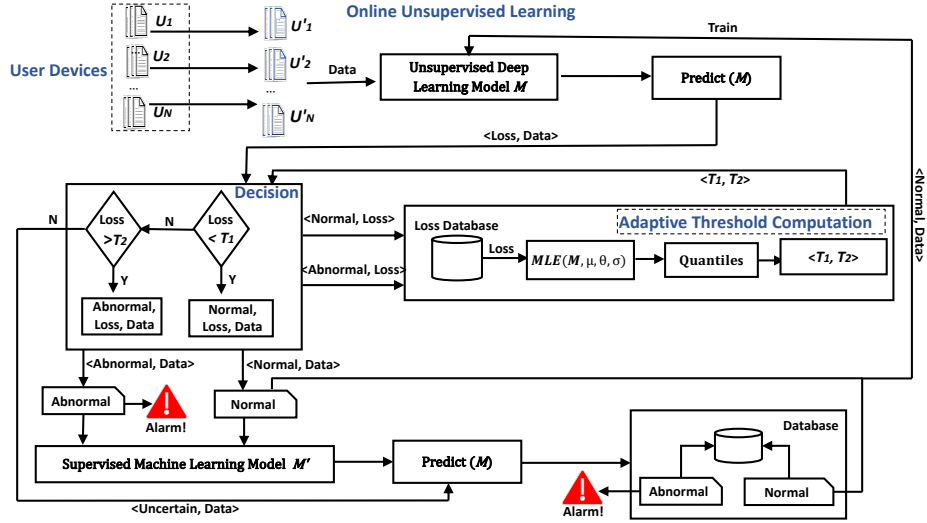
User Devices

$U_1$
$U_2$
...
$U_N$

$U'_1$
$U'_2$
...
$U'_N$

Online Unsupervised Learning

Data

Unsupervised Deep Learning Model $M$

Predict ($M$)

Train

<Loss, Data>

<$T_1$, $T_2$>

<Normal, Data>

Decision

Loss $>T_2$

N

Loss $< T_1$

N

Y

Y

Abnormal, Loss, Data

Normal, Loss, Data

<Normal, Loss>

<Abnormal, Loss>

Loss Database

Adaptive Threshold Computation

Loss

$MLE(M, \mu, \theta, \sigma)$

Quantiles

<$T_1$, $T_2$>

<Abnormal, Data>

<Normal, Data>

Abnormal

Alarm!

Normal

Supervised Machine Learning Model $M'$

Predict ($M$)

Database

Abnormal

Normal

Alarm!

<Uncertain, Data>